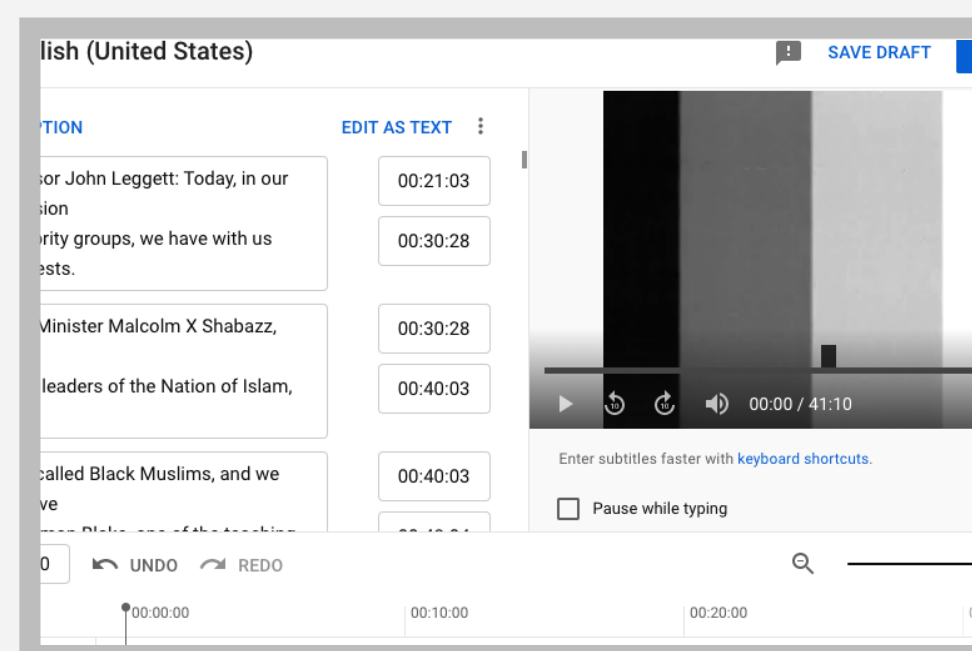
lish (United States)

SAVE DRAFT

PTION

EDIT AS TEXT

sor John Leggett: Today, in our sion rity groups, we have with us ests.

00:21:03

00:30:28

Minister Malcolm X Shabazz, leaders of the Nation of Islam,

00:30:28

00:40:03

called Black Muslims, and we ve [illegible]

00:40:03

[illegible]

00:00 / 41:10

Enter subtitles faster with keyboard shortcuts.

Pause while typing

0

UNDO

REDO

00:00:00

00:10:00

00:20:00